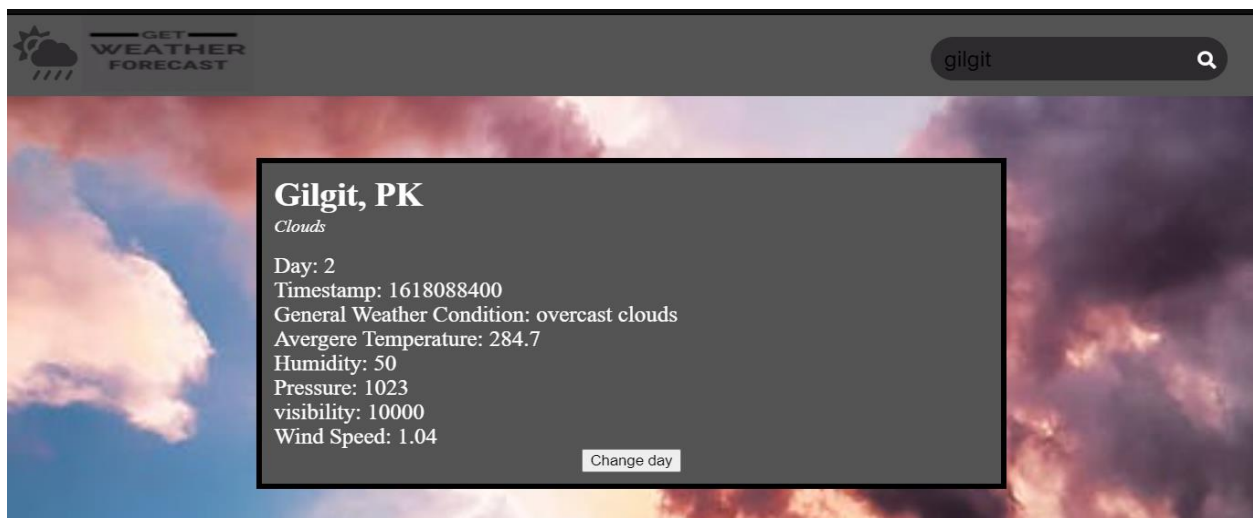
GET
WEATHER
FORECAST

gilgit

Gilgit, PK
Clouds

Day: 2
Timestamp: 1618088400
General Weather Condition: overcast clouds
Avergere Temperature: 284.7
Humidity: 50
Pressure: 1023
visibility: 10000
Wind Speed: 1.04

Change day